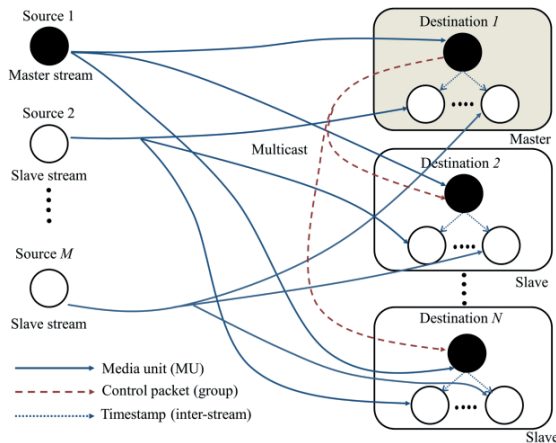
Source 1

Master stream

Source 2

Slave stream

Source $M$

Slave stream

Multicast

Destination $1$

Master

Destination $2$

Slave

Destination $N$

Slave

Media unit (MU)

Control packet (group)

Timestamp (inter-stream)